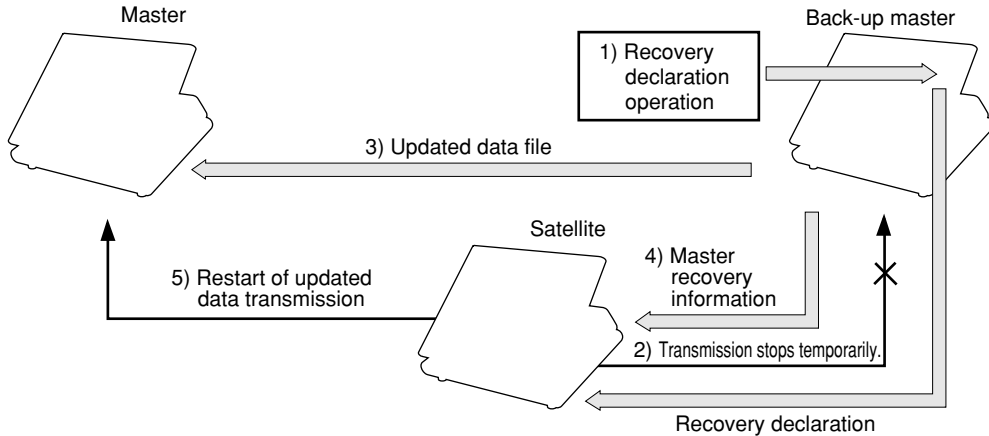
Master

Back-up master

1) Recovery declaration operation

3) Updated data file

Satellite

4) Master recovery information

5) Restart of updated data transmission

2) Transmission stops temporarily.

Recovery declaration